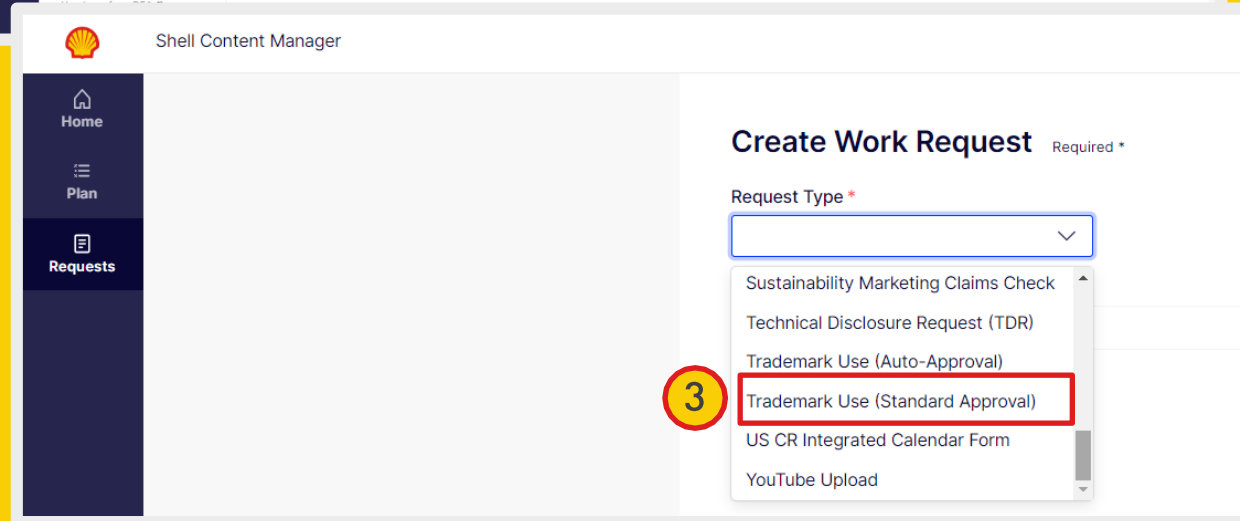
Shell Content Manager

Home

Plan

Requests

Create Work Request Required *

Request Type *

Sustainability Marketing Claims Check

Technical Disclosure Request (TDR)

Trademark Use (Auto-Approval)

3

Trademark Use (Standard Approval)

US CR Integrated Calendar Form

YouTube Upload